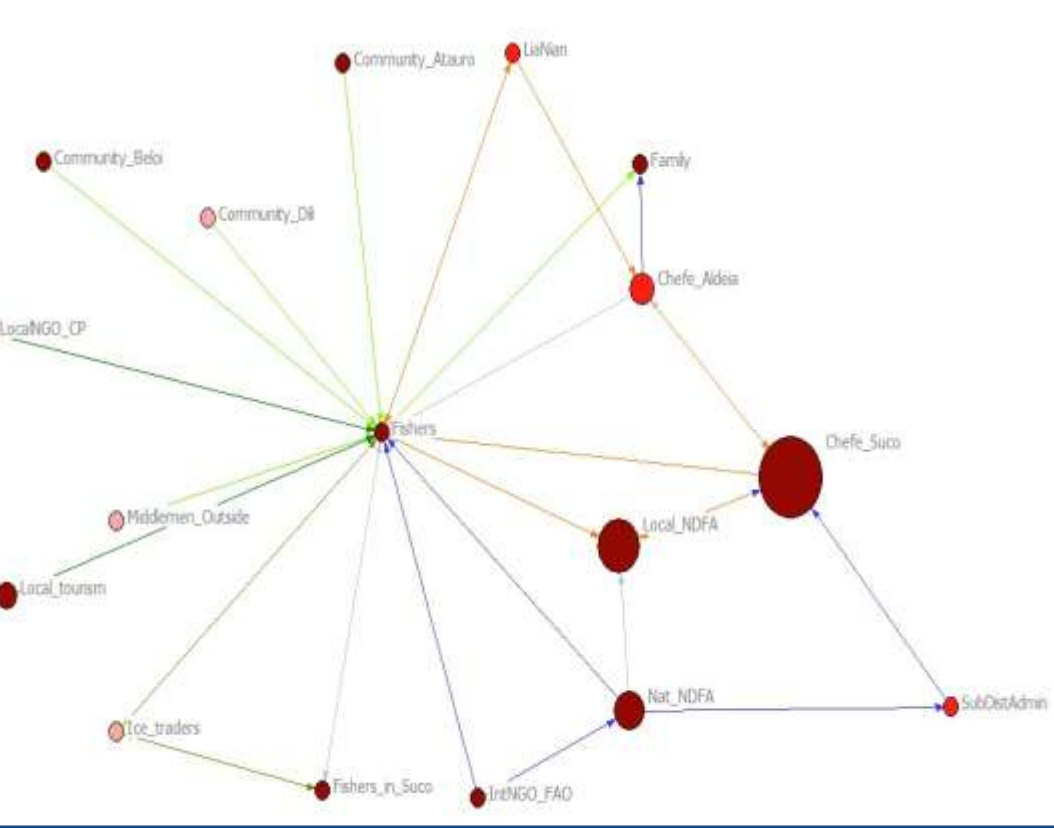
Community_Atauro
LiaNain
Community_Beloi
Family
Community_Dili
Chefe_Aldeia
LocalNGO_CP
Fishers
Chefe_Suco
Middlemen_Outside
Local_NDFA
Local_tourism
Nat_NDFA
SubDistAdmin
Ice_traders
Fishers_in_Suco
IntNGO_FAO